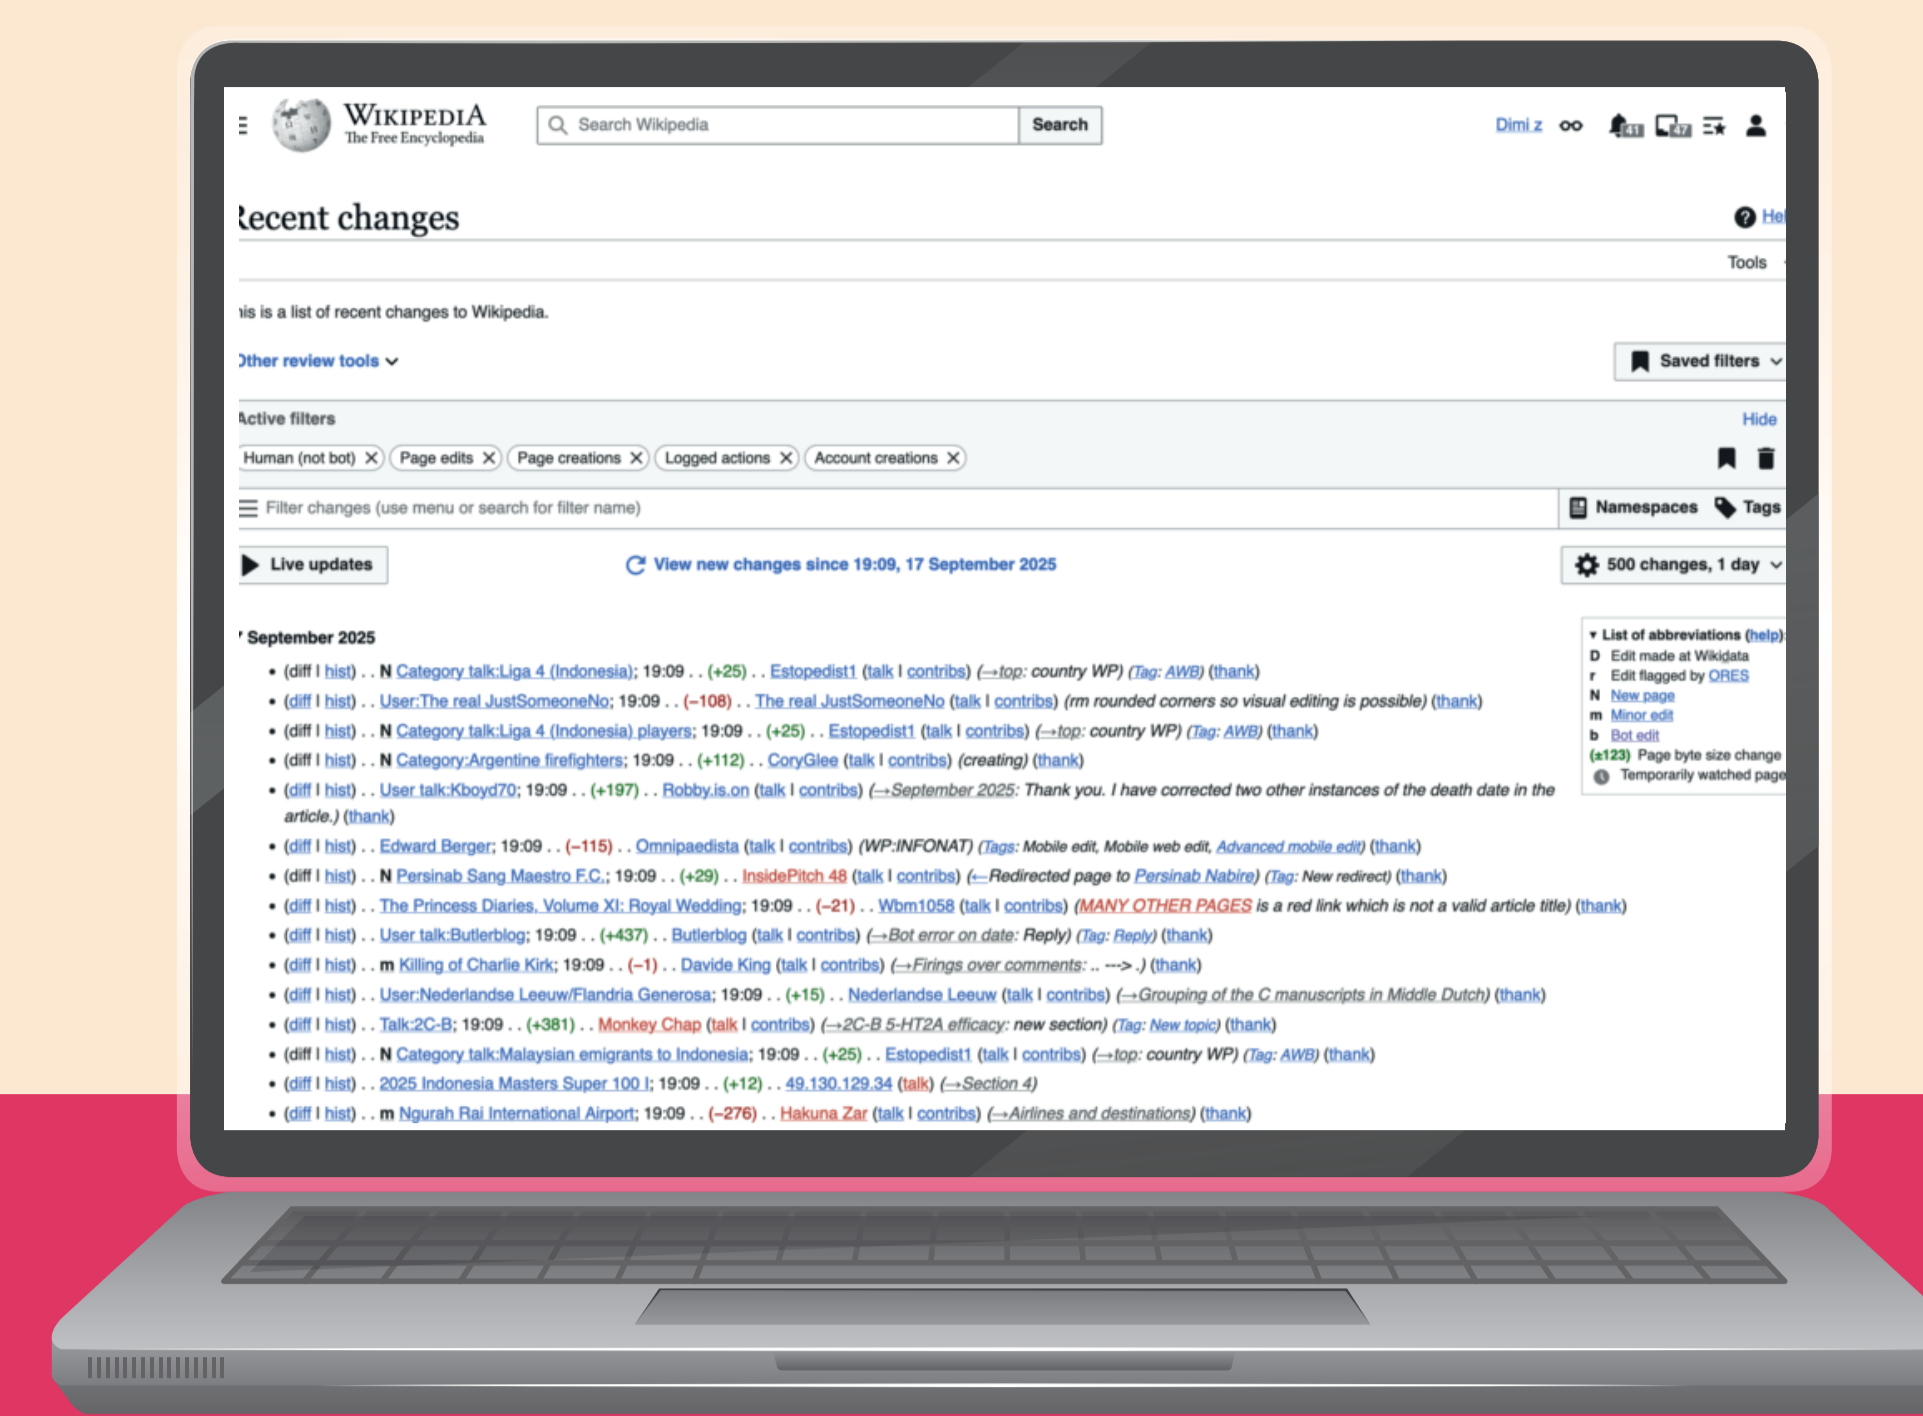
Wikipedia
The Free Encyclopedia

Search Wikipedia
Search

Dimi z

Recent changes
He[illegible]

Tools

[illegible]is is a list of recent changes to Wikipedia.

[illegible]ther review tools

Saved filters

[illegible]ctive filters
Hide

Human (not bot) Page edits Page creations Logged actions Account creations

Filter changes (use menu or search for filter name)
Namespaces Tags

Live updates
View new changes since 19:09, 17 September 2025
500 changes, 1 day

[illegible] September 2025

List of abbreviations (help)
D Edit made at Wikidata
r Edit flagged by ORES
N New page
m Minor edit
b Bot edit
(±123) Page byte size change
Temporarily watched page

- (diff | hist) . . N Category talk:Liga 4 (Indonesia); 19:09 . . (+25) . . Estopedist1 (talk | contribs) (→top: country WP) (Tag: AWB) (thank)
- (diff | hist) . . User:The real JustSomeoneNo; 19:09 . . (−108) . . The real JustSomeoneNo (talk | contribs) (rm rounded corners so visual editing is possible) (thank)
- (diff | hist) . . N Category talk:Liga 4 (Indonesia) players; 19:09 . . (+25) . . Estopedist1 (talk | contribs) (→top: country WP) (Tag: AWB) (thank)
- (diff | hist) . . N Category:Argentine firefighters; 19:09 . . (+112) . . CoryGlee (talk | contribs) (creating) (thank)
- (diff | hist) . . User talk:Kboyd70; 19:09 . . (+197) . . Robby.is.on (talk | contribs) (→September 2025: Thank you. I have corrected two other instances of the death date in the article.) (thank)
- (diff | hist) . . Edward Berger; 19:09 . . (−115) . . Omnipaedista (talk | contribs) (WP:INFONAT) (Tags: Mobile edit, Mobile web edit, Advanced mobile edit) (thank)
- (diff | hist) . . N Persinab Sang Maestro F.C.; 19:09 . . (+29) . . InsidePitch 48 (talk | contribs) (←Redirected page to Persinab Nabire) (Tag: New redirect) (thank)
- (diff | hist) . . The Princess Diaries, Volume XI: Royal Wedding; 19:09 . . (−21) . . Wbm1058 (talk | contribs) (MANY OTHER PAGES is a red link which is not a valid article title) (thank)
- (diff | hist) . . User talk:Butlerblog; 19:09 . . (+437) . . Butlerblog (talk | contribs) (→Bot error on date: Reply) (Tag: Reply) (thank)
- (diff | hist) . . m Killing of Charlie Kirk; 19:09 . . (−1) . . Davide King (talk | contribs) (→Firings over comments: .. ---> .) (thank)
- (diff | hist) . . User:Nederlandse Leeuw/Flandria Generosa; 19:09 . . (+15) . . Nederlandse Leeuw (talk | contribs) (→Grouping of the C manuscripts in Middle Dutch) (thank)
- (diff | hist) . . Talk:2C-B; 19:09 . . (+381) . . Monkey Chap (talk | contribs) (→2C-B 5-HT2A efficacy: new section) (Tag: New topic) (thank)
- (diff | hist) . . N Category talk:Malaysian emigrants to Indonesia; 19:09 . . (+25) . . Estopedist1 (talk | contribs) (→top: country WP) (Tag: AWB) (thank)
- (diff | hist) . . 2025 Indonesia Masters Super 100 I; 19:09 . . (+12) . . 49.130.129.34 (talk) (→Section 4)
- (diff | hist) . . m Ngurah Rai International Airport; 19:09 . . (−276) . . Hakuna Zar (talk | contribs) (→Airlines and destinations) (thank)